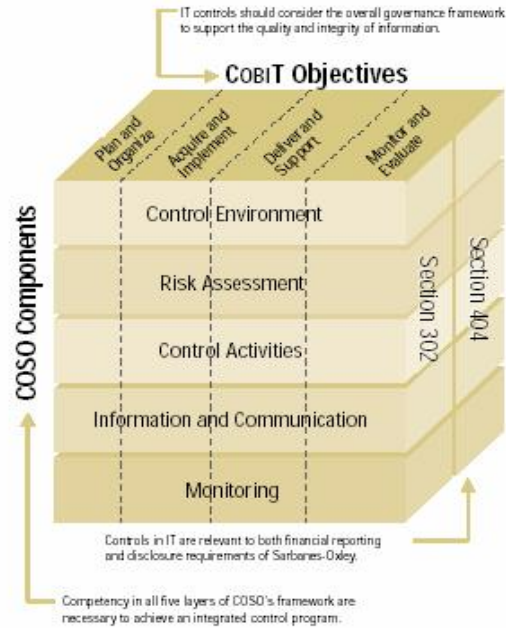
IT controls should consider the overall governance framework to support the quality and integrity of information.

COBIT Objectives

Plan and Organize

Acquire and Implement

Deliver and Support

Monitor and Evaluate

COSO Components

Control Environment

Risk Assessment

Control Activities

Information and Communication

Monitoring

Section 302

Section 404

Controls in IT are relevant to both financial reporting and disclosure requirements of Sarbanes-Oxley.

Competency in all five layers of COSO's framework are necessary to achieve an integrated control program.